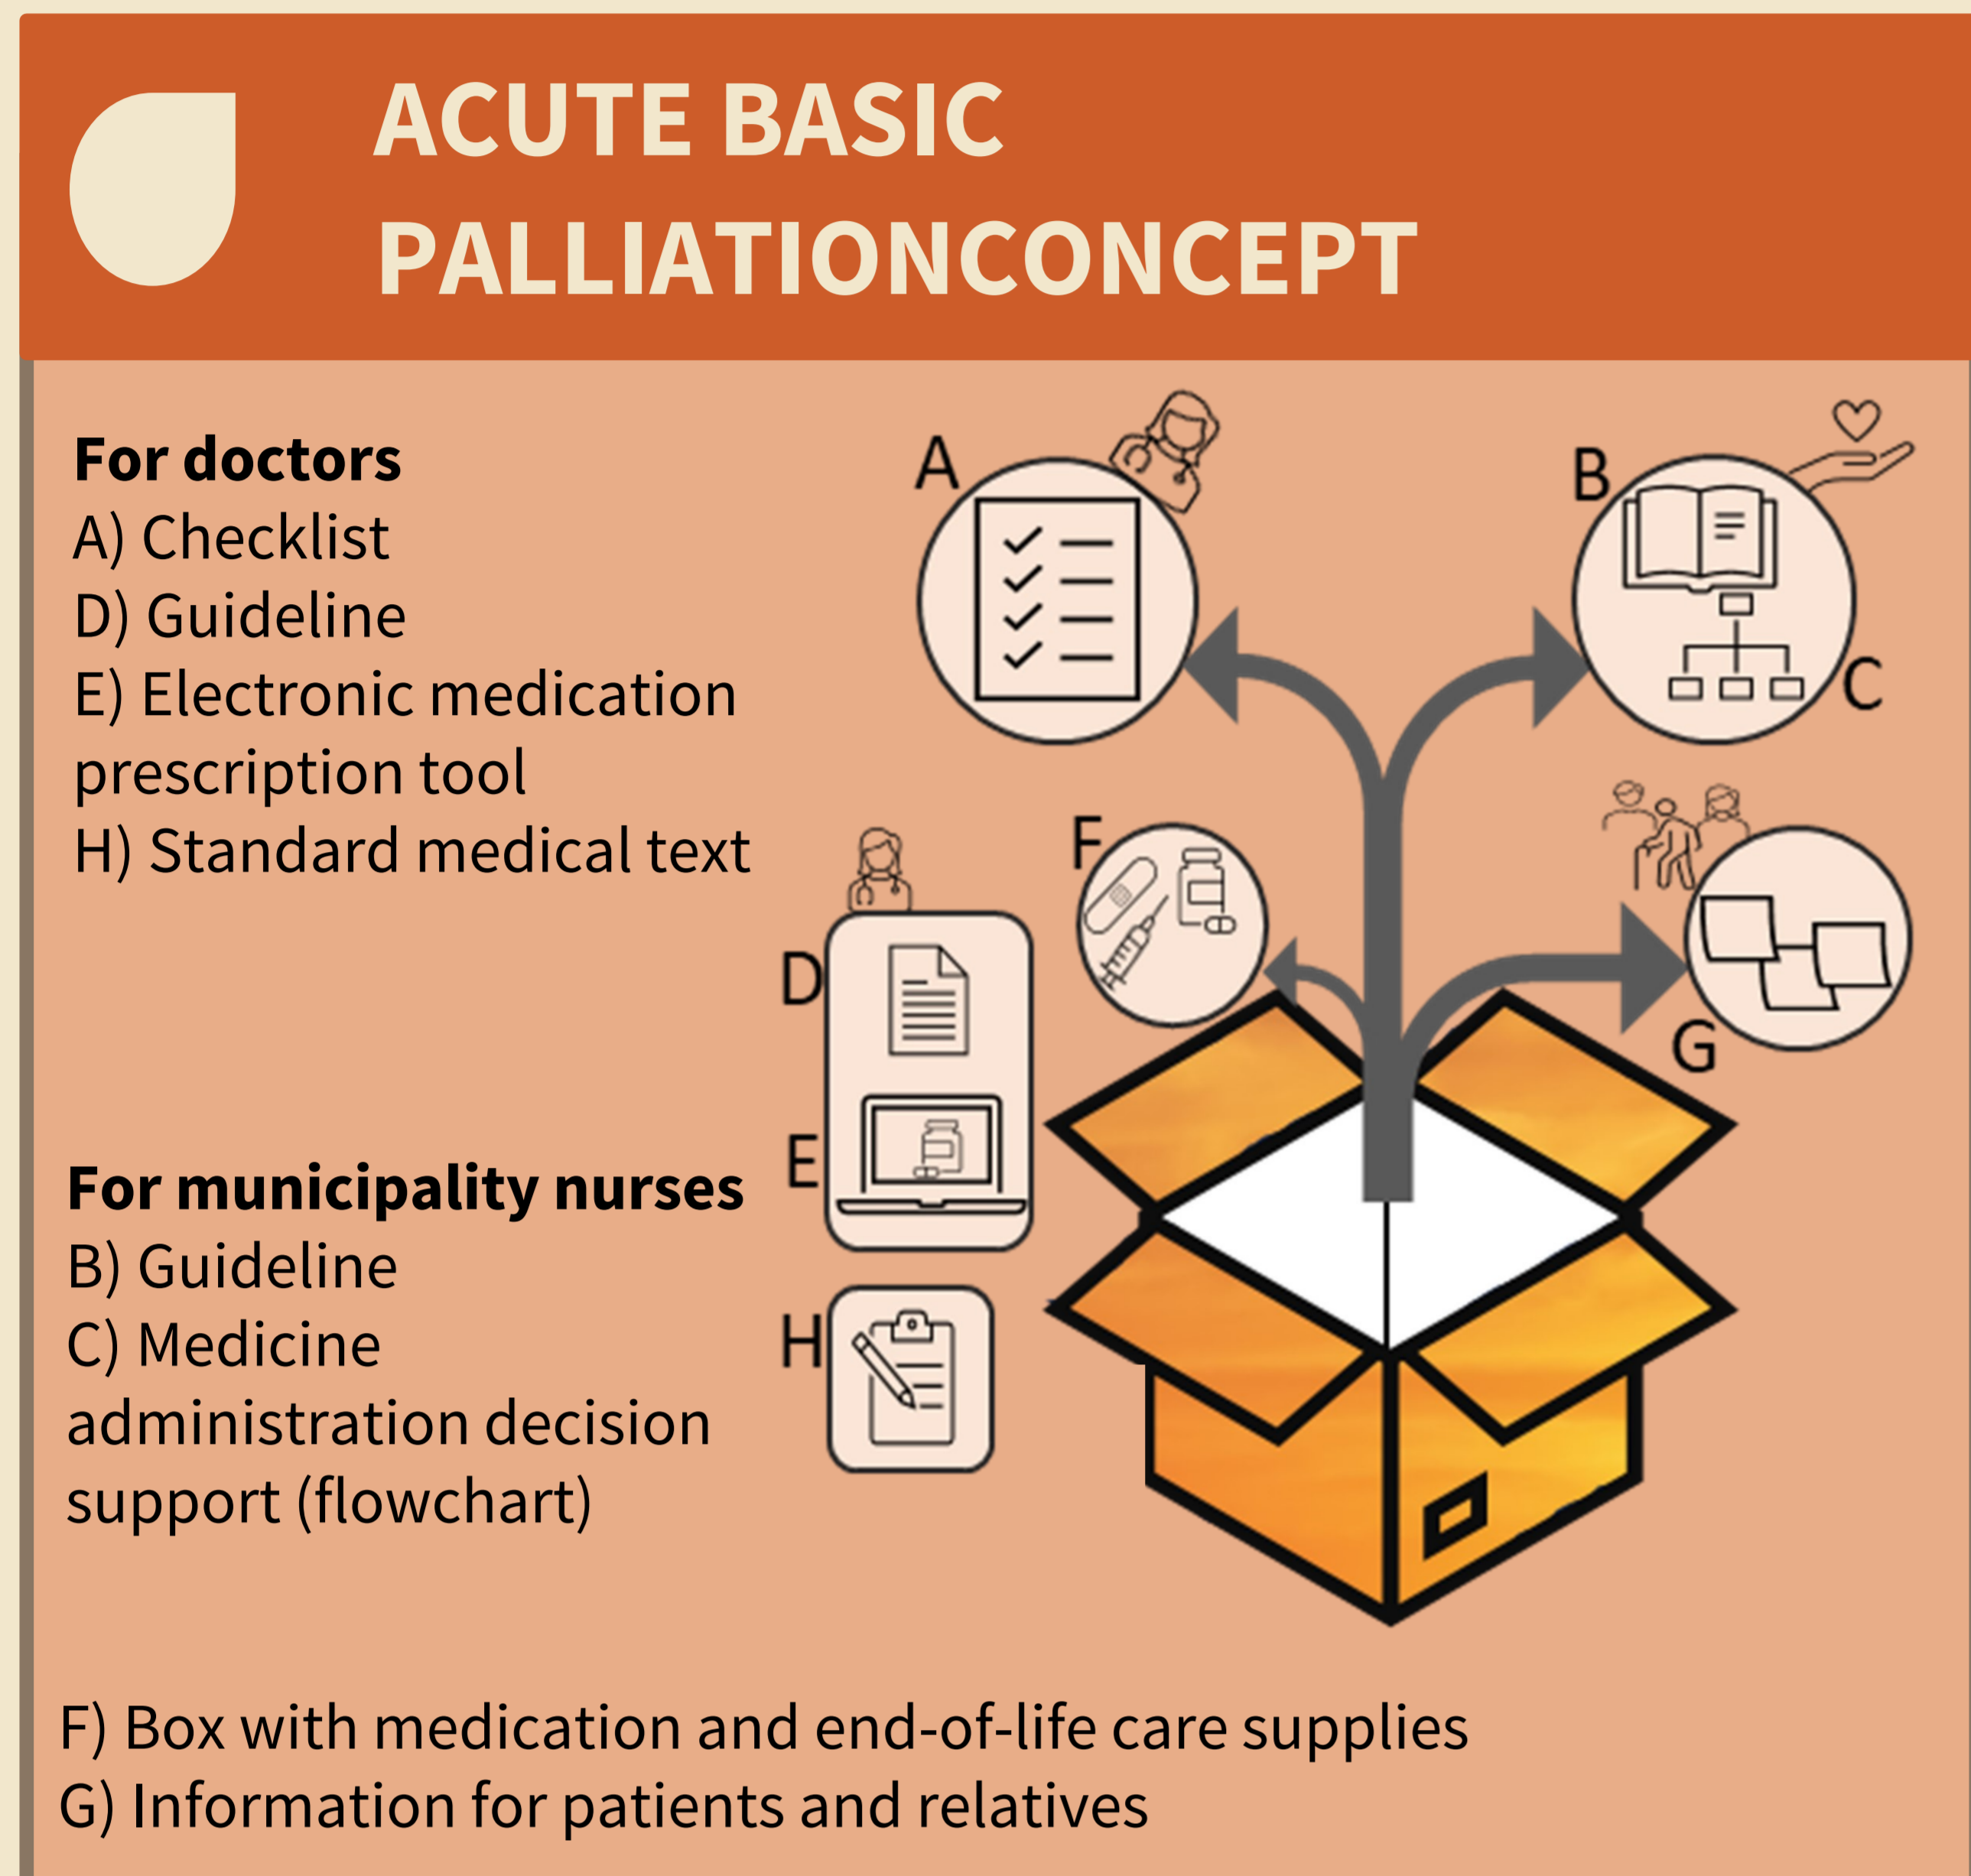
ACUTE BASIC PALLIATIONCONCEPT

For doctors
A) Checklist
D) Guideline
E) Electronic medication prescription tool
H) Standard medical text

For municipality nurses
B) Guideline
C) Medicine administration decision support (flowchart)

A

B

C

F

G

D

E

H

F) Box with medication and end-of-life care supplies
G) Information for patients and relatives